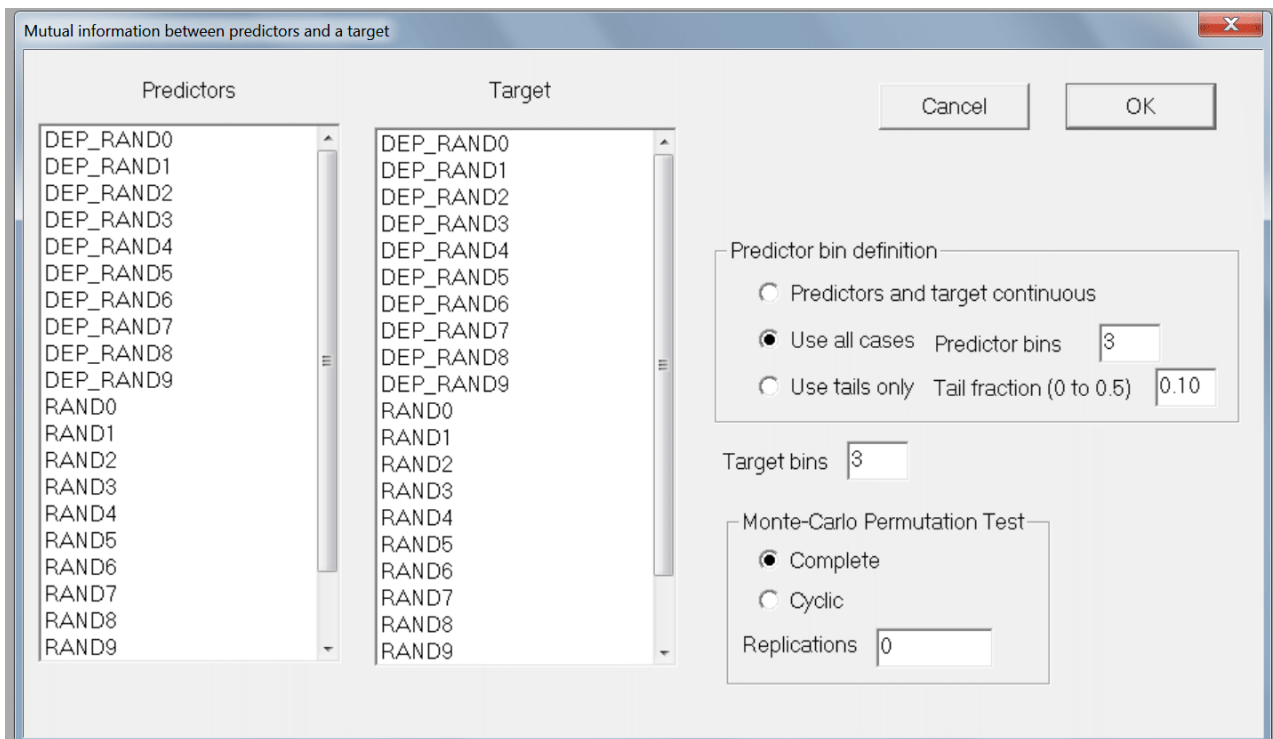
Mutual information between predictors and a target

Predictors

DEP_RAND0
DEP_RAND1
DEP_RAND2
DEP_RAND3
DEP_RAND4
DEP_RAND5
DEP_RAND6
DEP_RAND7
DEP_RAND8
DEP_RAND9
RAND0
RAND1
RAND2
RAND3
RAND4
RAND5
RAND6
RAND7
RAND8
RAND9

Target

DEP_RAND0
DEP_RAND1
DEP_RAND2
DEP_RAND3
DEP_RAND4
DEP_RAND5
DEP_RAND6
DEP_RAND7
DEP_RAND8
DEP_RAND9
RAND0
RAND1
RAND2
RAND3
RAND4
RAND5
RAND6
RAND7
RAND8
RAND9

Cancel

OK

Predictor bin definition

Predictors and target continuous

Use all cases Predictor bins 3

Use tails only Tail fraction (0 to 0.5) 0.10

Target bins 3

Monte-Carlo Permutation Test

Complete

Cyclic

Replications 0